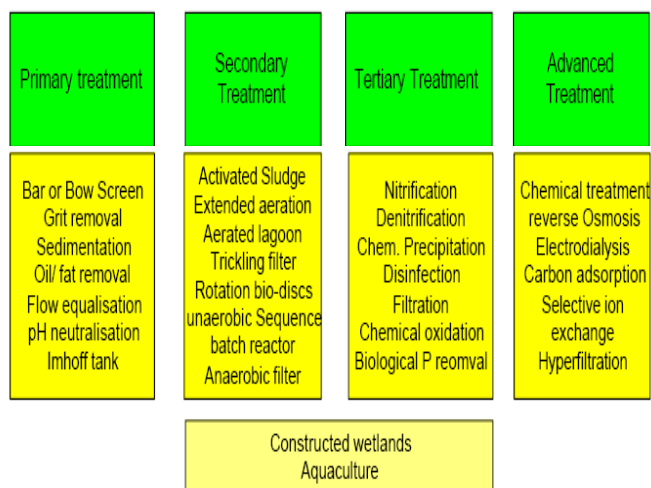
Primary treatment

Bar or Bow Screen
Grit removal
Sedimentation
Oil/ fat removal
Flow equalisation
pH neutralisation
Imhoff tank

Secondary Treatment

Activated Sludge
Extended aeration
Aerated lagoon
Trickling filter
Rotation bio-discs
unaerobic Sequence batch reactor
Anaerobic filter

Tertiary Treatment

Nitrification
Denitrification
Chem. Precipitation
Disinfection
Filtration
Chemical oxidation
Biological P reomval

Advanced Treatment

Chemical treatment
reverse Osmosis
Electrodialysis
Carbon adsorption
Selective ion exchange
Hyperfiltration

Constructed wetlands
Aquaculture